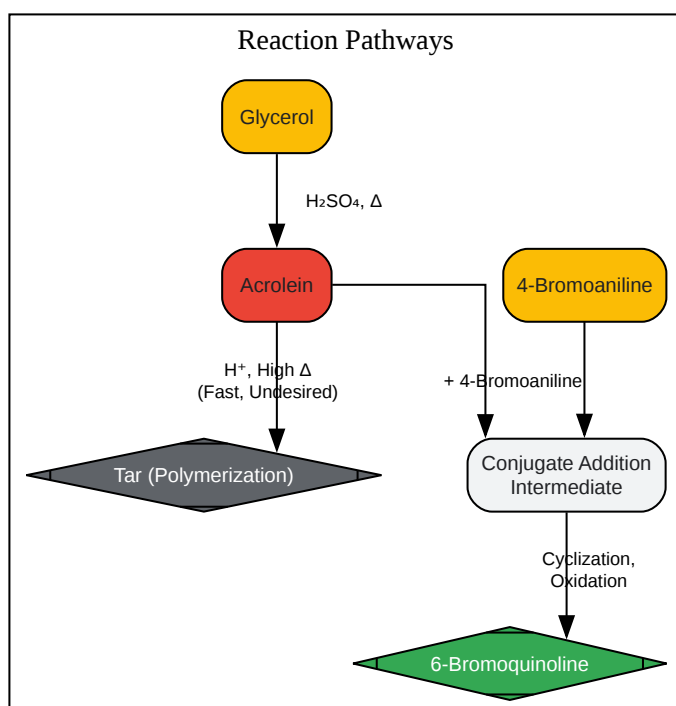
Reaction Pathways

Glycerol

$H_2SO_4$, Δ

Acrolein

4-Bromoaniline

$H^+$, High Δ
(Fast, Undesired)

+ 4-Bromoaniline

Tar (Polymerization)

Conjugate Addition Intermediate

Cyclization, Oxidation

6-Bromoquinoline